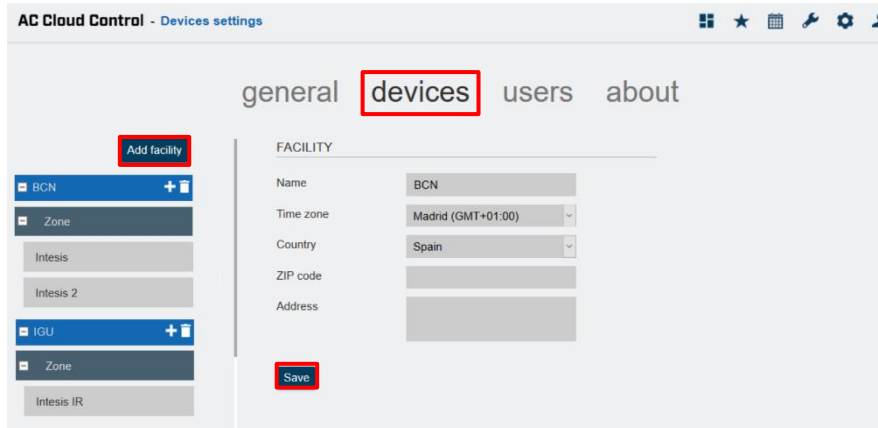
AC Cloud Control - Devices settings

general devices users about

Add facility

BCN

Zone

Intesis

Intesis 2

IGU

Zone

Intesis IR

FACILITY

| | |
|---|---|
| Name | BCN |
| Time zone | Madrid (GMT+01:00) |
| Country | Spain |
| ZIP code | |
| Address | |

Save